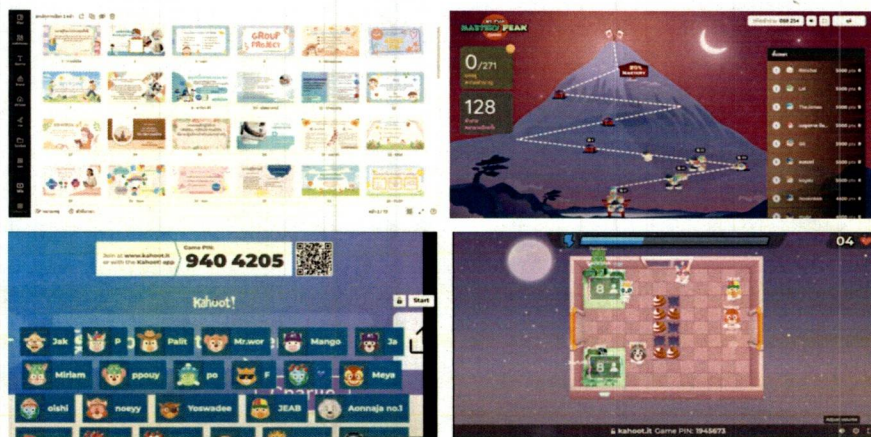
GROUP PROJECT

MASTERY PEAK

0/271

128

85% MASTERY

Join at www.kahoot.it or with the Kahoot! app

Game PIN:

940 4205

Kahoot!

Start

Jak

P

Palit

Mr.wor

Mango

Ja

Miriam

ppouy

po

F

Meya

oishi

noeyy

Yoswadee

JEAB

Aonnaja no.1

04

kahoot.it Game PIN: 1945673